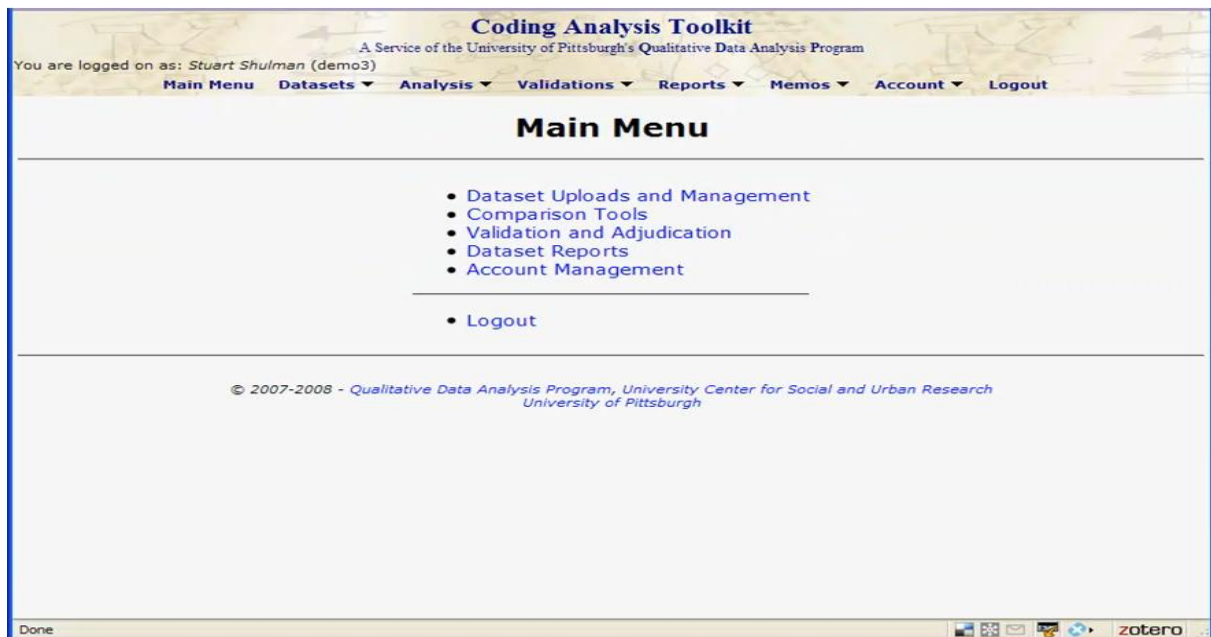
Coding Analysis Toolkit

A Service of the University of Pittsburgh's Qualitative Data Analysis Program

You are logged on as: Stuart Shulman (demo3)

Main Menu Datasets ▼ Analysis ▼ Validations ▼ Reports ▼ Memos ▼ Account ▼ Logout

Main Menu

- Dataset Uploads and Management
- Comparison Tools
- Validation and Adjudication
- Dataset Reports
- Account Management

- Logout

© 2007-2008 - Qualitative Data Analysis Program, University Center for Social and Urban Research
University of Pittsburgh

Done

zotero